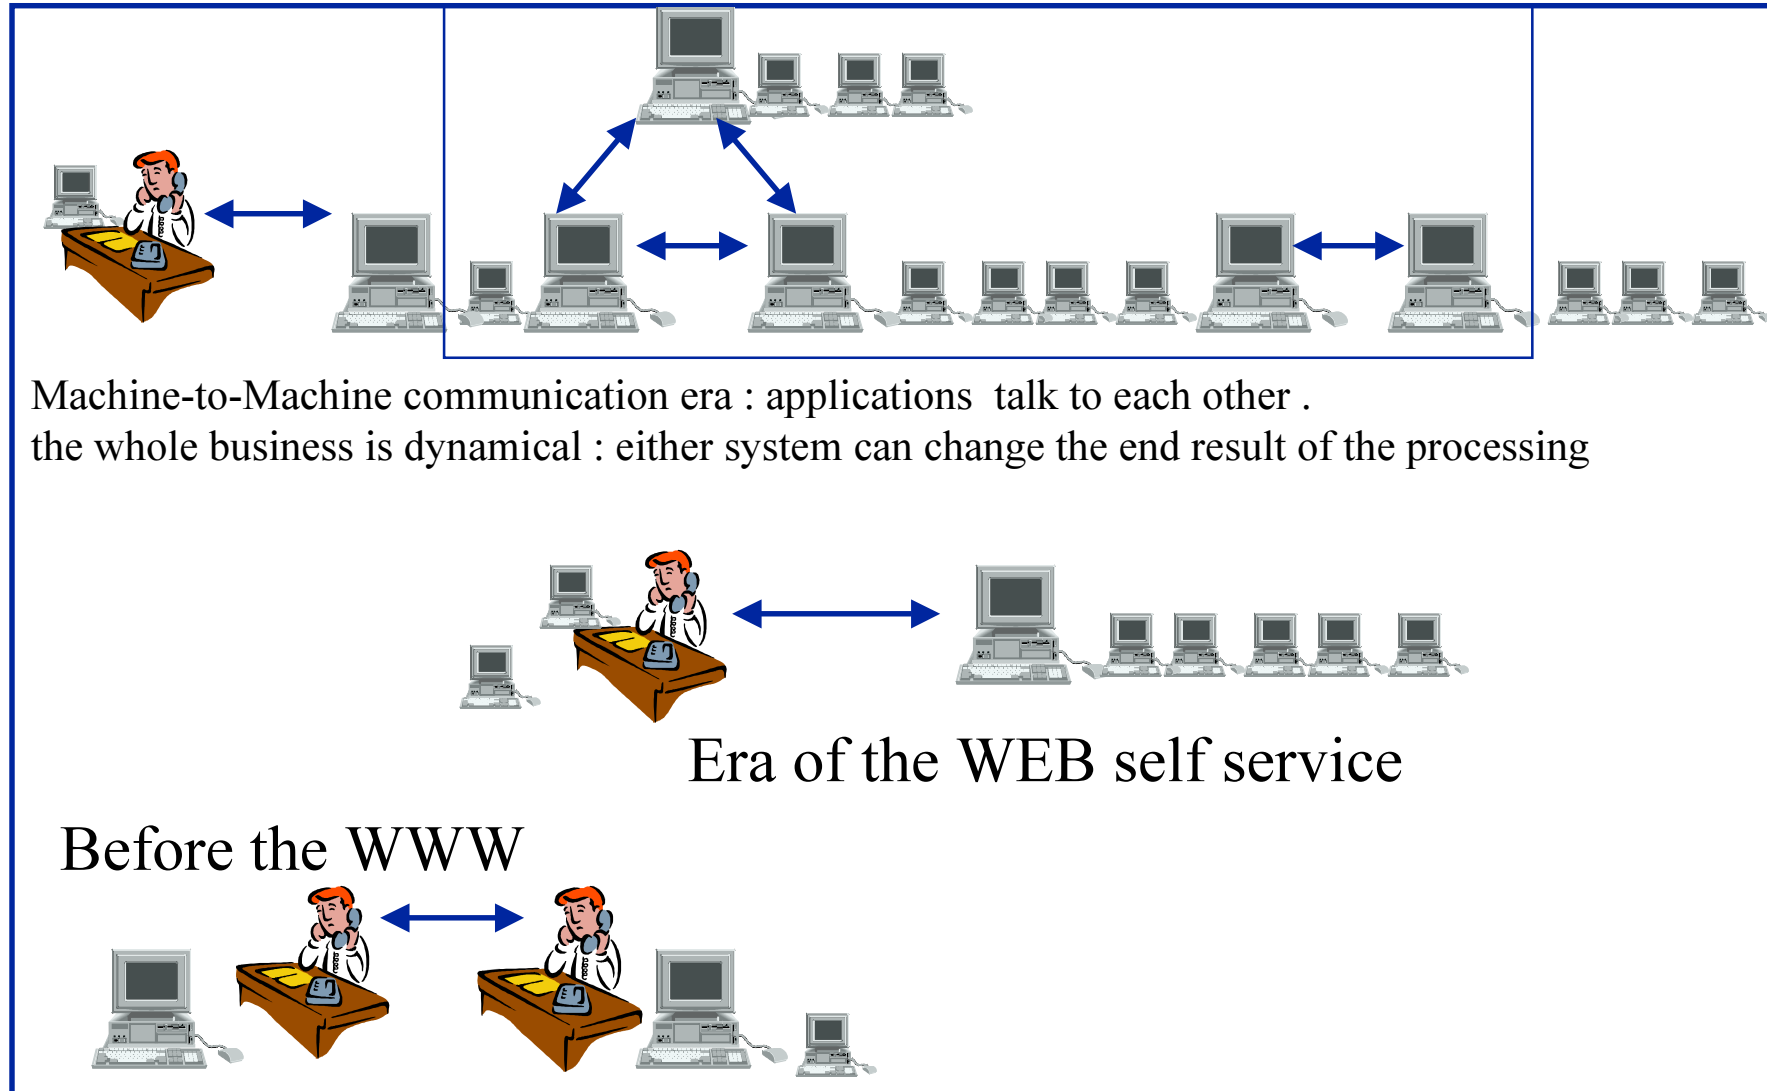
Machine-to-Machine communication era : applications talk to each other .
the whole business is dynamical : either system can change the end result of the processing

Era of the WEB self service

Before the WWW